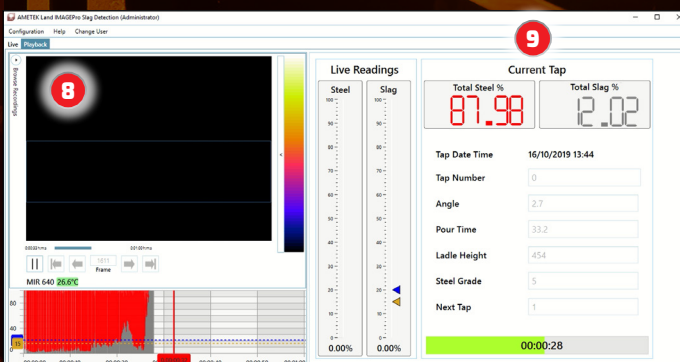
AMETEK Land IMAGEPro Slag Detection (Administrator)

Configuration Help Change User

Live Playback

Browse Recordings

8

9

00:03:hms 00:10:hms

1811
Frame

MIR 640 26.6°C

80
60
40
20
15

Live Readings

Steel
100
90
80
70
60
50
40
30
20
10
0
0.00%

Slag
100
90
80
70
60
50
40
30
20
10
0
0.00%

Current Tap

Total Steel %
87.98

Total Slag %
12.02

Tap Date Time 16/10/2019 13:44

Tap Number 0

Angle 2.7

Pour Time 33.2

Ladle Height 454

Steel Grade 5

Next Tap 1

00:00:28